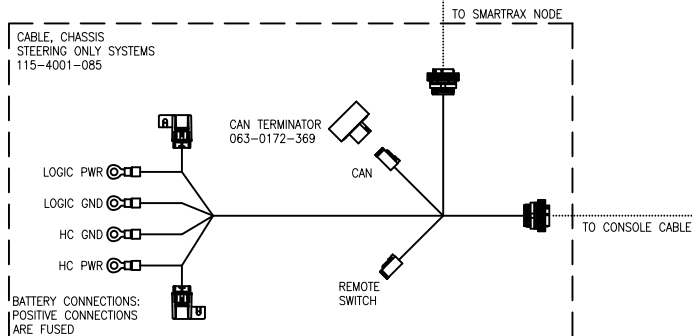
TO SMARTRAX NODE

CABLE, CHASSIS
STEERING ONLY SYSTEMS
115-4001-085

CAN TERMINATOR
063-0172-369

CAN

LOGIC PWR

LOGIC GND

HC GND

HC PWR

TO CONSOLE CABLE

REMOTE
SWITCH

BATTERY CONNECTIONS:
POSITIVE CONNECTIONS
ARE FUSED